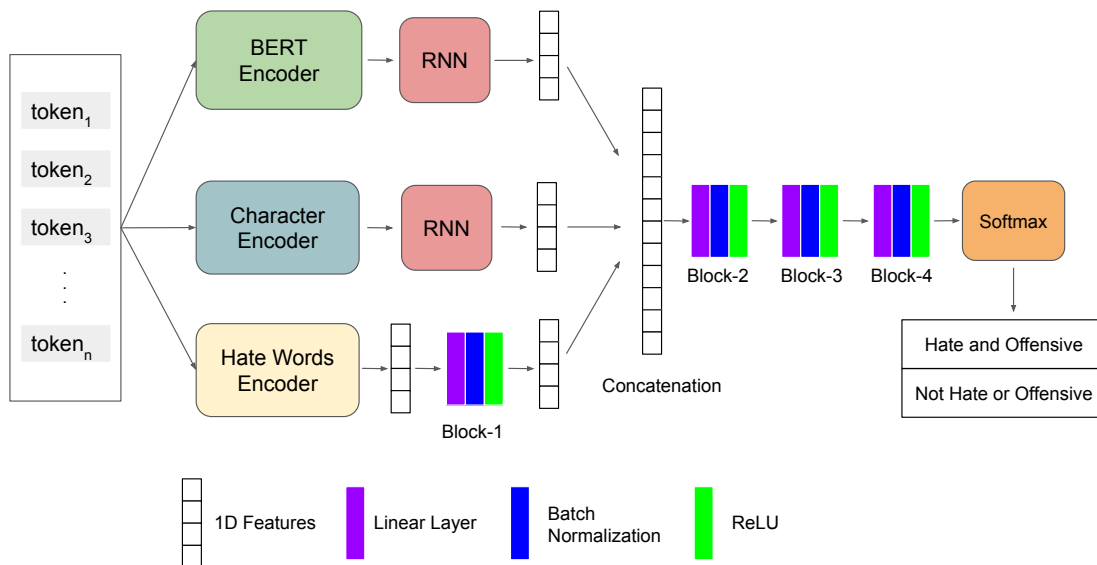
$token_1$
$token_2$
$token_3$
. . .
$token_n$

BERT Encoder
RNN

Character Encoder
RNN

Hate Words Encoder
Block-1

Concatenation

Block-2
Block-3
Block-4
Softmax

Hate and Offensive
Not Hate or Offensive

1D Features
Linear Layer
Batch Normalization
ReLU